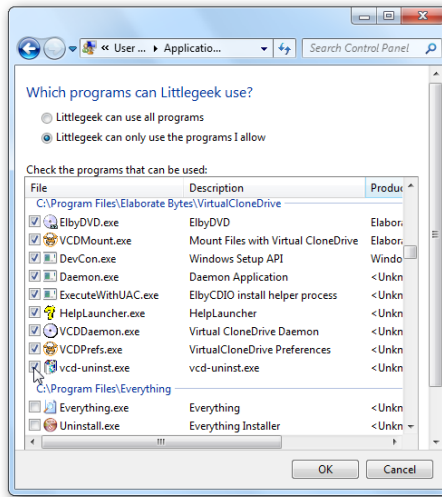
« User ▸ Applicatio... ▸
Search Control Panel

Which programs can Littlegeek use?

Littlegeek can use all programs
Littlegeek can only use the programs I allow

Check the programs that can be used:

| File | Description | Produc |
|---|---|---|
| C:\Program Files\Elaborate Bytes\VirtualCloneDrive | | |
| ElbyDVD.exe | ElbyDVD | Elabora |
| VCDMount.exe | Mount Files with Virtual CloneDrive | Elabora |
| DevCon.exe | Windows Setup API | Windo |
| Daemon.exe | Daemon Application | <Unkn |
| ExecuteWithUAC.exe | ElbyCDIO install helper process | <Unkn |
| HelpLauncher.exe | HelpLauncher | <Unkn |
| VCDDaemon.exe | Virtual CloneDrive Daemon | <Unkn |
| VCDPrefs.exe | VirtualCloneDrive Preferences | <Unkn |
| vcd-uninst.exe | vcd-uninst.exe | <Unkn |
| C:\Program Files\Everything | | |
| Everything.exe | Everything | <Unkn |
| Uninstall.exe | Everything Installer | <Unkn |

OK
Cancel